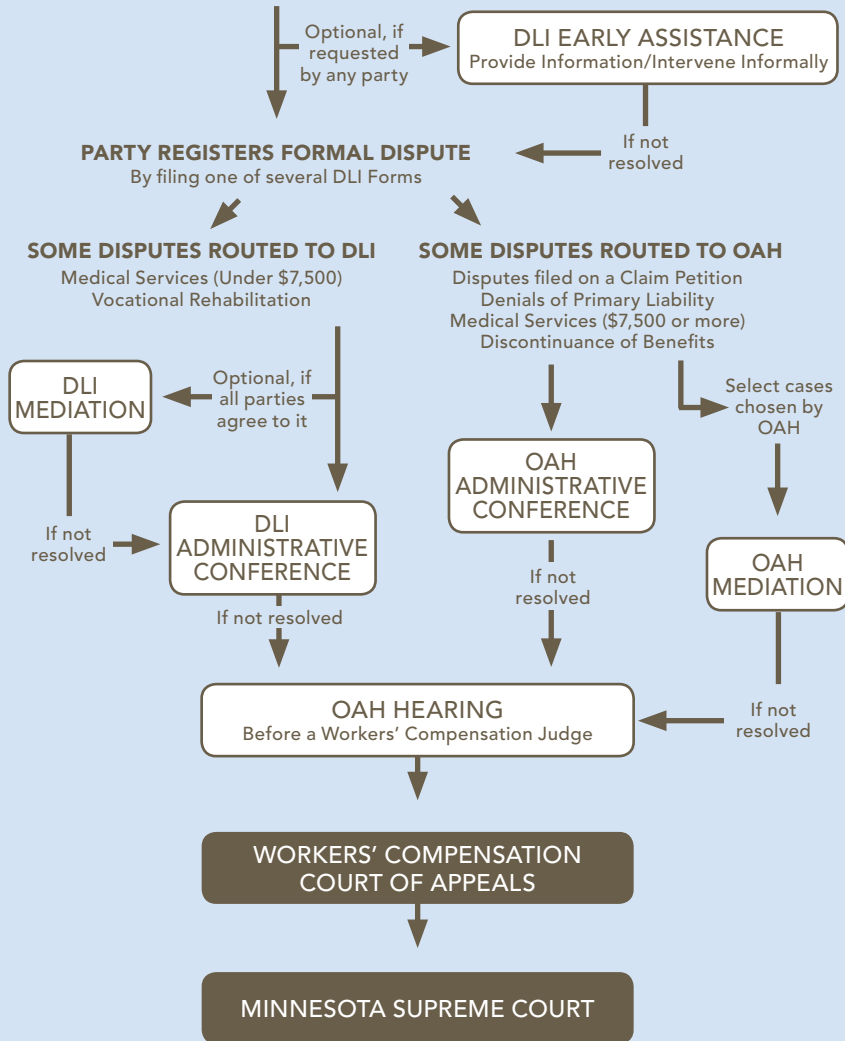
Optional, if requested by any party

DLI EARLY ASSISTANCE
Provide Information/Intervene Informally

If not resolved

PARTY REGISTERS FORMAL DISPUTE
By filing one of several DLI Forms

SOME DISPUTES ROUTED TO DLI
Medical Services (Under $7,500)
Vocational Rehabilitation

SOME DISPUTES ROUTED TO OAH
Disputes filed on a Claim Petition
Denials of Primary Liability
Medical Services ($7,500 or more)
Discontinuance of Benefits

DLI MEDIATION

Optional, if all parties agree to it

Select cases chosen by OAH

OAH ADMINISTRATIVE CONFERENCE

If not resolved

DLI ADMINISTRATIVE CONFERENCE

If not resolved

OAH MEDIATION

If not resolved

If not resolved

OAH HEARING
Before a Workers' Compensation Judge

WORKERS' COMPENSATION COURT OF APPEALS

MINNESOTA SUPREME COURT